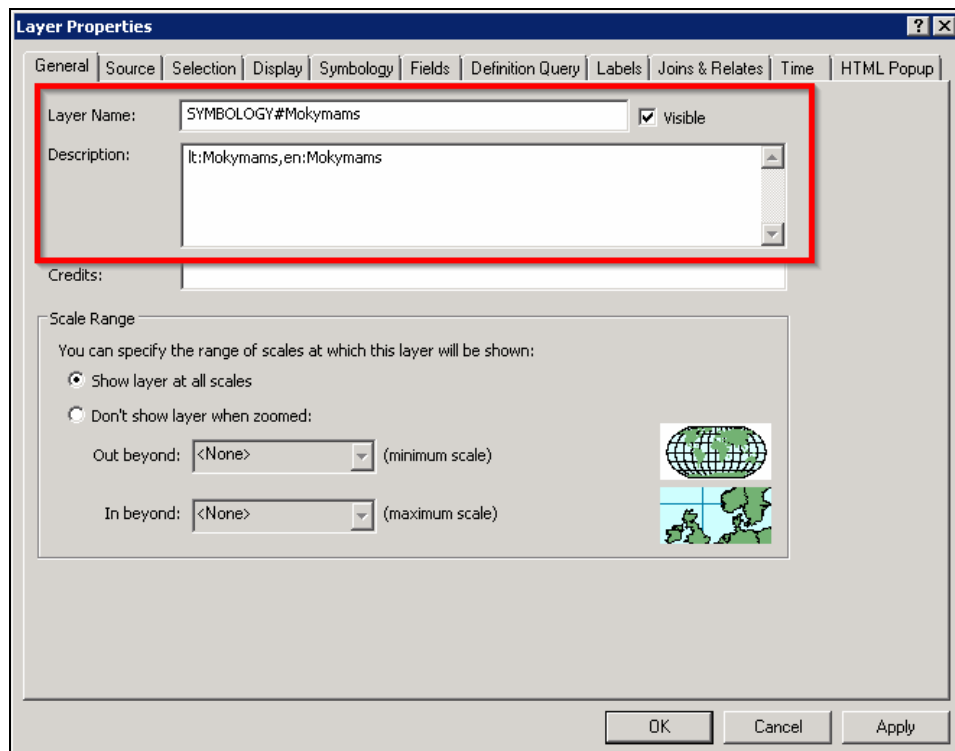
Layer Properties

? X

General | Source | Selection | Display | Symbology | Fields | Definition Query | Labels | Joins & Relates | Time | HTML Popup

Layer Name: SYMBOLOGY#Mokymams

Visible

Description: lt:Mokymams,en:Mokymams

Credits:

Scale Range

You can specify the range of scales at which this layer will be shown:

Show layer at all scales

Don't show layer when zoomed:

Out beyond: <None> (minimum scale)

In beyond: <None> (maximum scale)

OK Cancel Apply